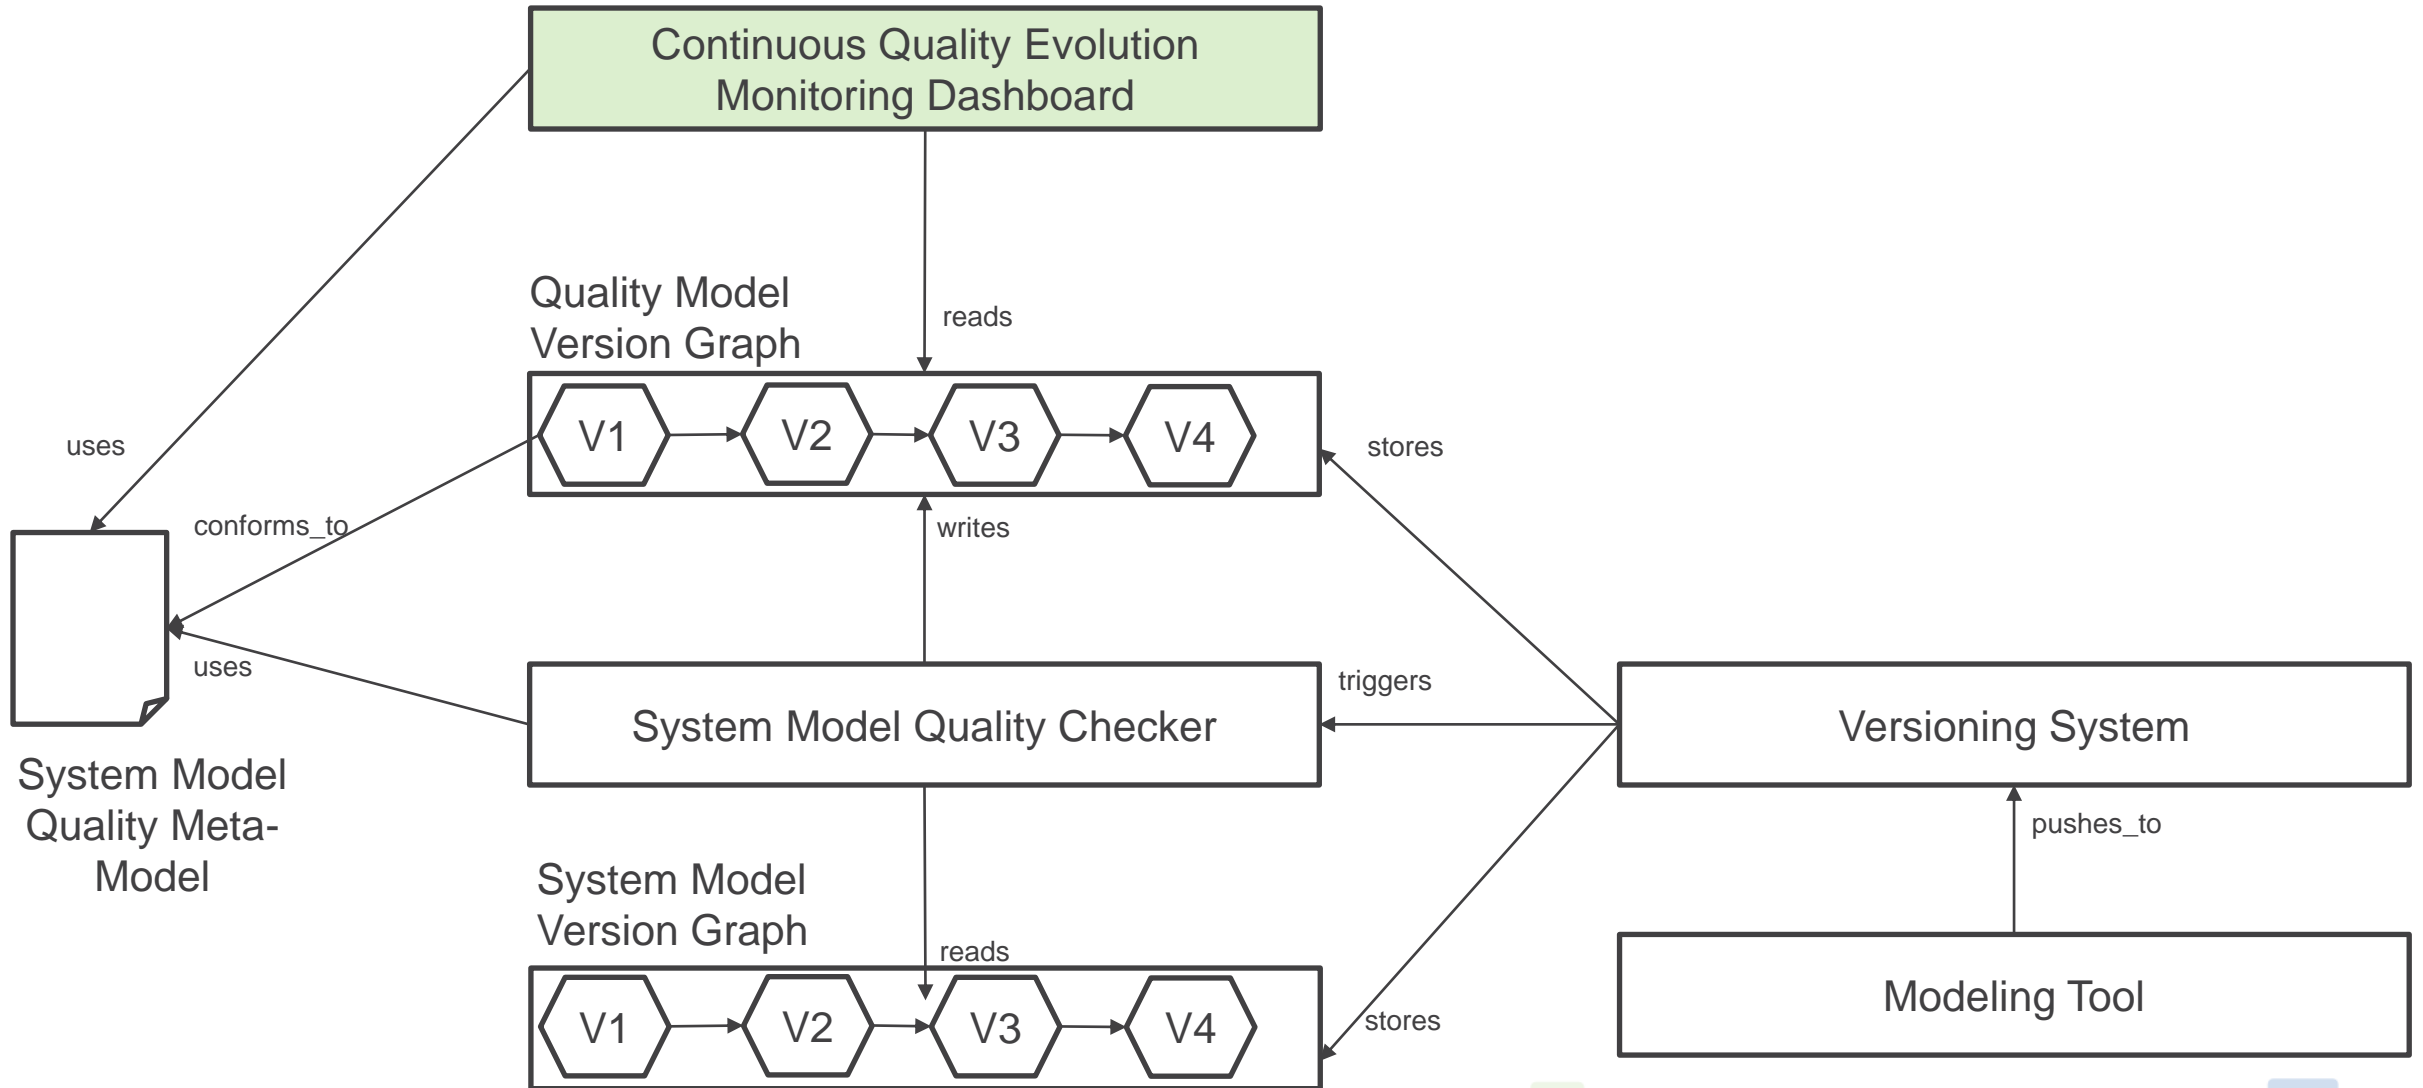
Continuous Quality Evolution Monitoring Dashboard

reads

Quality Model Version Graph

V1

V2

V3

V4

uses

stores

conforms_to

writes

uses

triggers

System Model Quality Checker

Versioning System

System Model Quality Meta-Model

pushes_to

System Model Version Graph

reads

V1

V2

V3

V4

stores

Modeling Tool